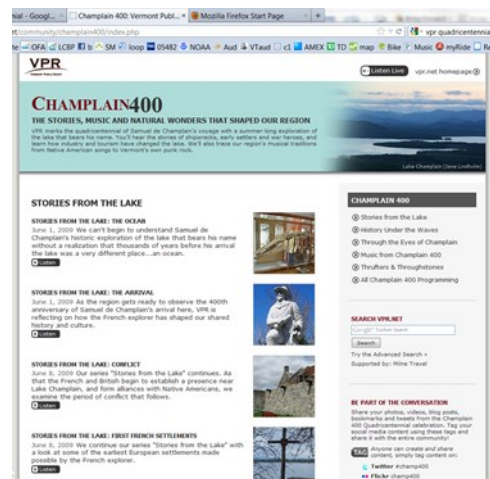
nial - Googl... | Champlain 400: Vermont Publ... | Mozilla Firefox Start Page | +

t/community/champlain400/index.php

vpr quadricentennia

te OFA LCBP fb SM loop 05482 NOAA Aud VTaud c1 AMEX TD map Bike Music myRide R

VPR
Vermont Public Radio

Listen Live   vpr.net homepage

CHAMPLAIN400

THE STORIES, MUSIC AND NATURAL WONDERS THAT SHAPED OUR REGION

VPR marks the quadricentennial of Samuel de Champlain's voyage with a summer-long exploration of the lake that bears his name. You'll hear the stories of shipwrecks, early settlers and war heroes, and learn how industry and tourism have changed the lake. We'll also trace our region's musical traditions from Native American songs to Vermont's own punk rock.

Lake Champlain (Jane Lindholm)

STORIES FROM THE LAKE

STORIES FROM THE LAKE: THE OCEAN
June 1, 2009 We can't begin to understand Samuel de Champlain's historic exploration of the lake that bears his name without a realization that thousands of years before his arrival the lake was a very different place...an ocean.
Listen

STORIES FROM THE LAKE: THE ARRIVAL
June 1, 2009 As the region gets ready to observe the 400th anniversary of Samuel de Champlain's arrival here, VPR is reflecting on how the French explorer has shaped our shared history and culture.
Listen

STORIES FROM THE LAKE: CONFLICT
June 8, 2009 Our series "Stories from the Lake" continues. As that the French and British begin to establish a presence near Lake Champlain, and form alliances with Native Americans, we examine the period of conflict that follows.
Listen

STORIES FROM THE LAKE: FIRST FRENCH SETTLEMENTS
June 8, 2009 We continue our series "Stories from the Lake" with a look at some of the earliest European settlements made possible by the French explorer.
Listen

CHAMPLAIN 400

Stories from the Lake
History Under the Waves
Through the Eyes of Champlain
Music from Champlain 400
Thrufters & Throughstones
All Champlain 400 Programming

SEARCH VPR.NET

Google Custom Search
Search
Try the Advanced Search »
Supported by: Milne Travel

BE PART OF THE CONVERSATION

Share your photos, videos, blog posts, bookmarks and tweets from the Champlain 400 Quadricentennial celebration. Tag your social media content using these tags and share it with the entire community!

TAG Anyone can create and share content; simply tag content on:

Twitter #champ400
Flickr champ400